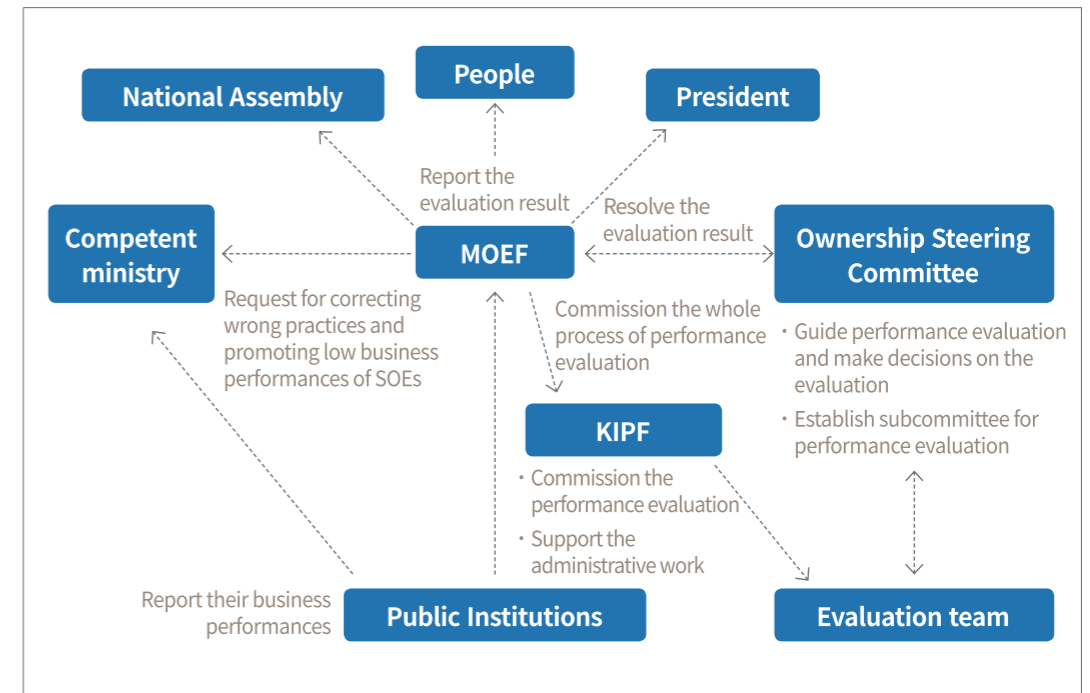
People

National Assembly

President

Report the evaluation result

Resolve the evaluation result

Competent ministry

MOEF

Ownership Steering Committee

Request for correcting wrong practices and promoting low business performances of SOEs

Commission the whole process of performance evaluation

・Guide performance evaluation and make decisions on the evaluation

・Establish subcommittee for performance evaluation

KIPF

・Commission the performance evaluation

・Support the administrative work

Report their business performances

Public Institutions

Evaluation team